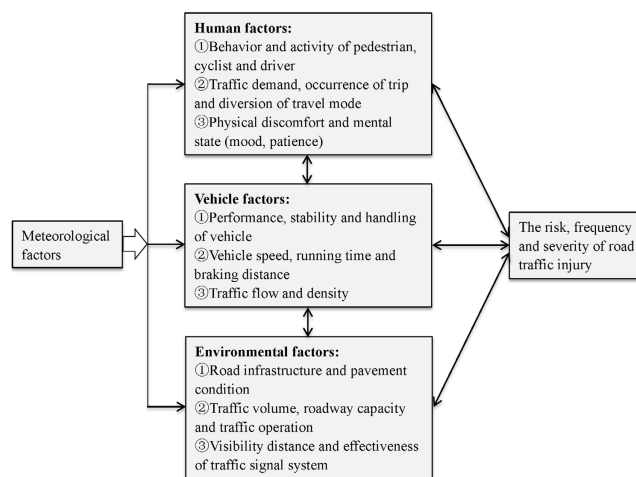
Meteorological factors

Human factors:
①Behavior and activity of pedestrian, cyclist and driver
②Traffic demand, occurrence of trip and diversion of travel mode
③Physical discomfort and mental state (mood, patience)

Vehicle factors:
①Performance, stability and handling of vehicle
②Vehicle speed, running time and braking distance
③Traffic flow and density

Environmental factors:
①Road infrastructure and pavement condition
②Traffic volume, roadway capacity and traffic operation
③Visibility distance and effectiveness of traffic signal system

The risk, frequency and severity of road traffic injury